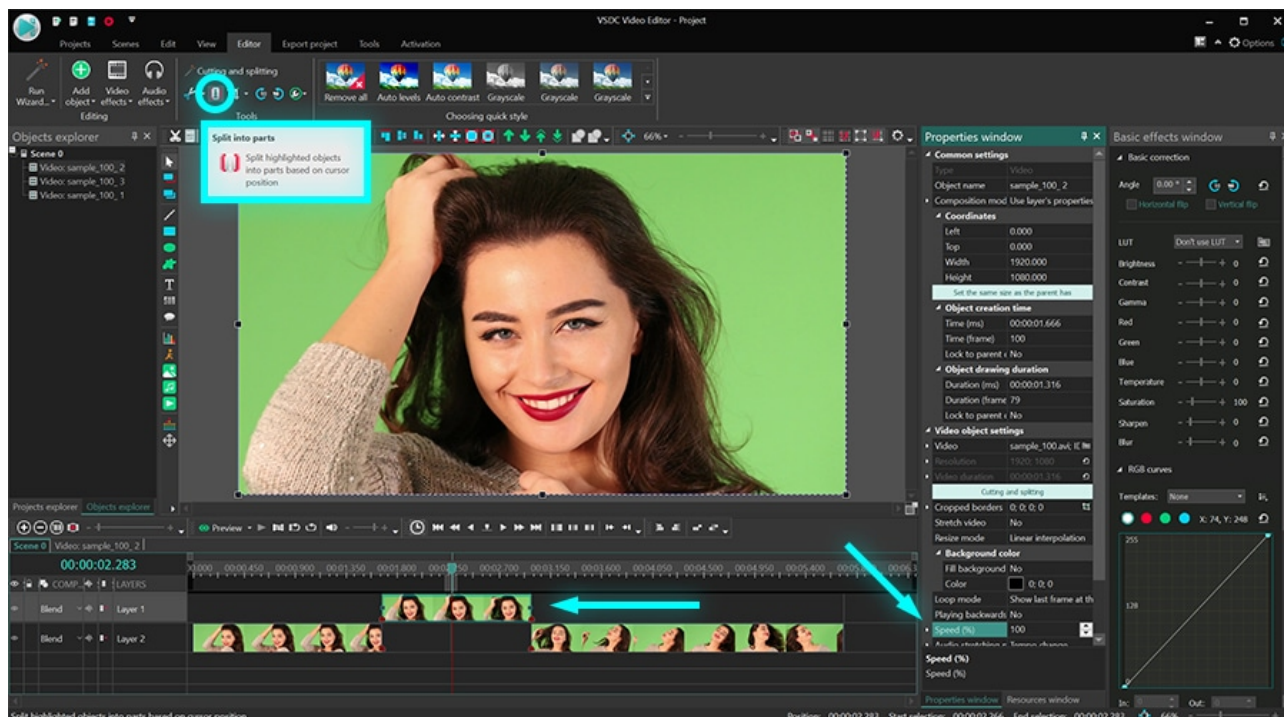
VSDC Video Editor - Project

Projects Scenes Edit View Editor Export project Tools Activation

Options

Run Wizard... Add object Video effects Audio effects

Editing

Cutting and splitting

Tools

Remove all Auto levels Auto contrast Grayscale Grayscale Grayscale

Choosing quick style

Objects explorer

Scene 0
Video: sample_100_2
Video: sample_100_3
Video: sample_100_1

Split into parts

Split highlighted objects into parts based on cursor position

66%

Properties window

Common settings
Type Video
Object name sample_100_2
Composition mod Use layer's properties
Coordinates
Left 0.000
Top 0.000
Width 1920.000
Height 1080.000
Set the same size as the parent has
Object creation time
Time (ms) 00:00:01.666
Time (frame) 100
Lock to parent No
Object drawing duration
Duration (ms) 00:00:01.316
Duration (frame 79
Lock to parent No
Video object settings
Video sample_100.avi
Resolution 1920; 1080
Video duration 00:00:01.316
Cutting and splitting
Cropped borders 0; 0; 0; 0
Stretch video No
Resize mode Linear interpolation
Background color
Fill background No
Color 0; 0; 0
Loop mode Show last frame at th
Playing backwards No
Speed (%) 100
Audio stretching Tempo change

Speed (%)
Speed (%)

Properties window Resources window

Basic effects window

Basic correction
Angle 0.00°
Horizontal flip Vertical flip
LUT Don't use LUT
Brightness 0
Contrast 0
Gamma 0
Red 0
Green 0
Blue 0
Temperature 0
Saturation 100
Sharpen 0
Blur 0
RGB curves
Templates: None
X: 74, Y: 248
255
128
In: Out:

Projects explorer Objects explorer

Preview

Scene 0 Video: sample_100_2

00:00:02.283

COMP... LAYERS

Blend Layer 1
Blend Layer 2

00:000 00:00.450 00:00.900 00:01.350 00:01.800 00:02.250 00:02.700 00:03.150 00:03.600 00:04.050 00:04.500 00:04.950 00:05.400

Split highlighted objects into parts based on cursor position

Position: 00:00:02.283 Start selection: 00:00:02.266 End selection: 00:00:02.283 66%